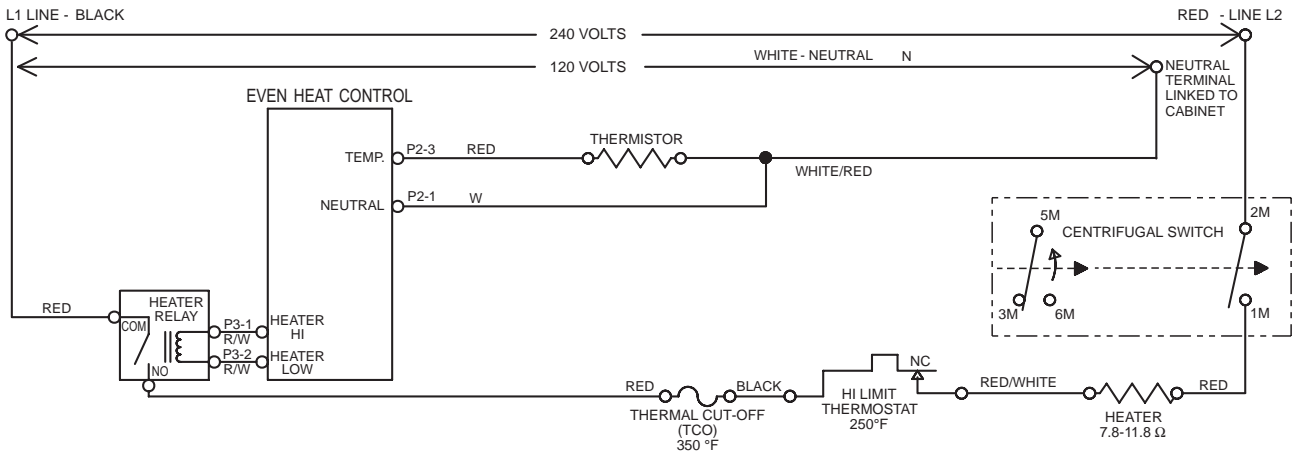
L1 LINE - BLACK

RED - LINE L2

240 VOLTS

120 VOLTS

WHITE - NEUTRAL N

NEUTRAL TERMINAL LINKED TO CABINET

EVEN HEAT CONTROL

TEMP. P2-3 RED

THERMISTOR

WHITE/RED

NEUTRAL P2-1 W

CENTRIFUGAL SWITCH

5M

2M

3M

6M

1M

RED

HEATER RELAY

COM

NO

P3-1 R/W

P3-2 R/W

HEATER HI

HEATER LOW

RED

BLACK

THERMAL CUT-OFF (TCO) 350 °F

HI LIMIT THERMOSTAT 250°F

NC

RED/WHITE

HEATER 7.8-11.8 Ω

RED